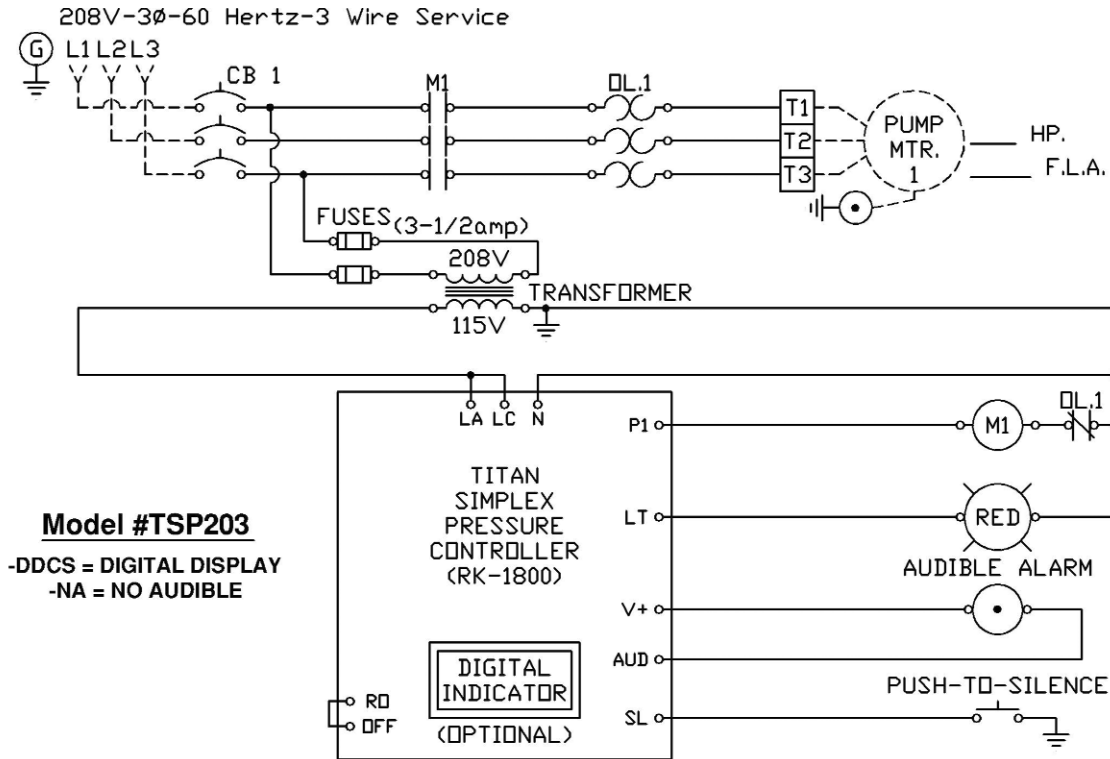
208V-3Ø-60 Hertz-3 Wire Service

G L1 L2 L3

CB 1

M1

OL.1

T1
T2
T3

PUMP MTR. 1

HP.

F.L.A.

FUSES (3-1/2amp)

208V

TRANSFORMER

115V

LA LC N

P1

M1

OL.1

TITAN SIMPLEX PRESSURE CONTROLLER (RK-1800)

LT

RED

AUDIBLE ALARM

V+

AUD

SL

PUSH-TO-SILENCE

DIGITAL INDICATOR

(OPTIONAL)

RO

OFF

**Model #TSP203**

-DDCS = DIGITAL DISPLAY
-NA = NO AUDIBLE